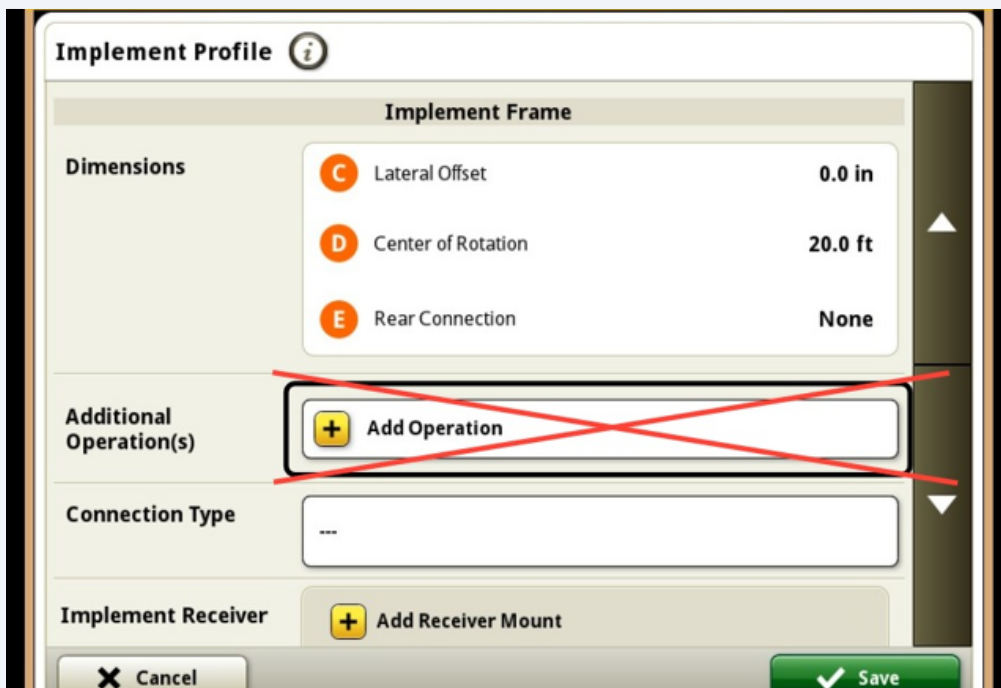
Implement Profile

Implement Frame

Dimensions

C Lateral Offset 0.0 in

D Center of Rotation 20.0 ft

E Rear Connection None

Additional Operation(s)

+ Add Operation

Connection Type

---

Implement Receiver

+ Add Receiver Mount

Cancel

Save